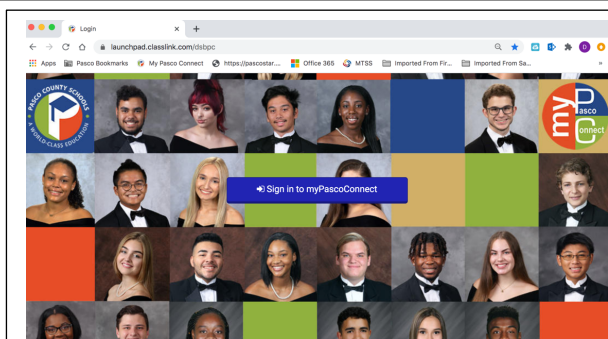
Login

launchpad.classlink.com/dsbpc

Apps Pasco Bookmarks My Pasco Connect https://pascostar.... Office 365 MTSS Imported From Fir... Imported From Sa...

PASCO COUNTY SCHOOLS WORLD-CLASS EDUCATION

my Pasco Connect

Sign in to myPascoConnect